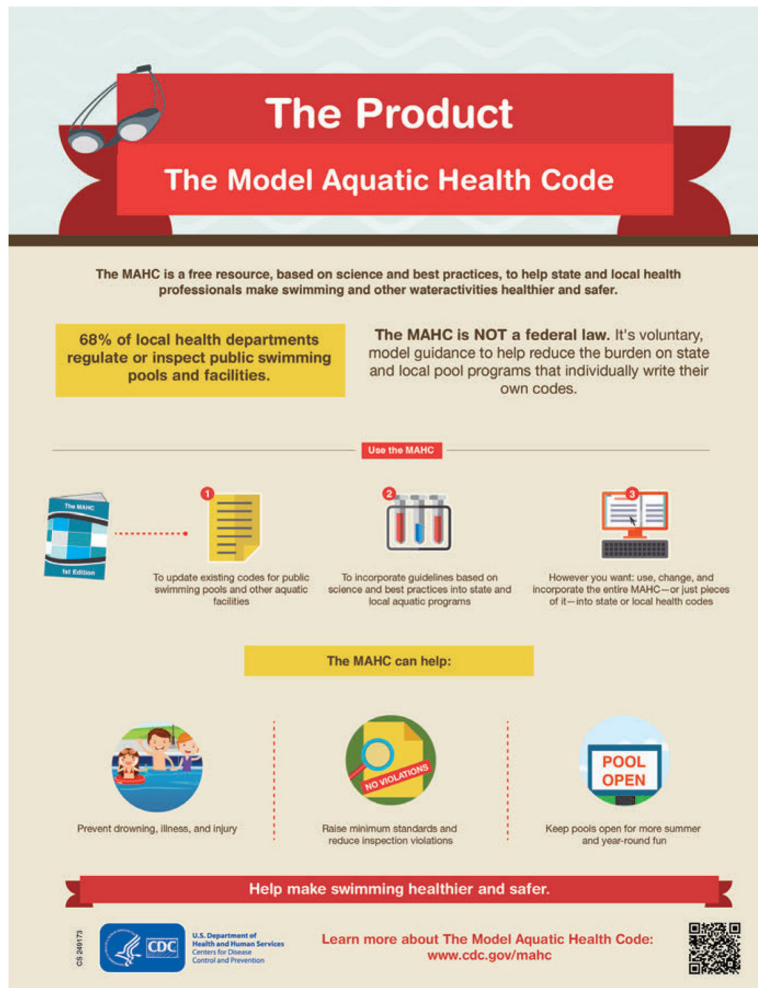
The Product

The Model Aquatic Health Code

The MAHC is a free resource, based on science and best practices, to help state and local health professionals make swimming and other wateractivities healthier and safer.

68% of local health departments regulate or inspect public swimming pools and facilities.

The MAHC is NOT a federal law. It's voluntary, model guidance to help reduce the burden on state and local pool programs that individually write their own codes.

Use the MAHC

The MAHC

1st Edition

1

To update existing codes for public swimming pools and other aquatic facilities

2

To incorporate guidelines based on science and best practices into state and local aquatic programs

3

However you want: use, change, and incorporate the entire MAHC—or just pieces of it—into state or local health codes

The MAHC can help:

Prevent drowning, illness, and injury

NO VIOLATIONS

Raise minimum standards and reduce inspection violations

POOL OPEN

Keep pools open for more summer and year-round fun

Help make swimming healthier and safer.

CS 249173

CDC

U.S. Department of Health and Human Services Centers for Disease Control and Prevention

Learn more about The Model Aquatic Health Code: www.cdc.gov/mahc